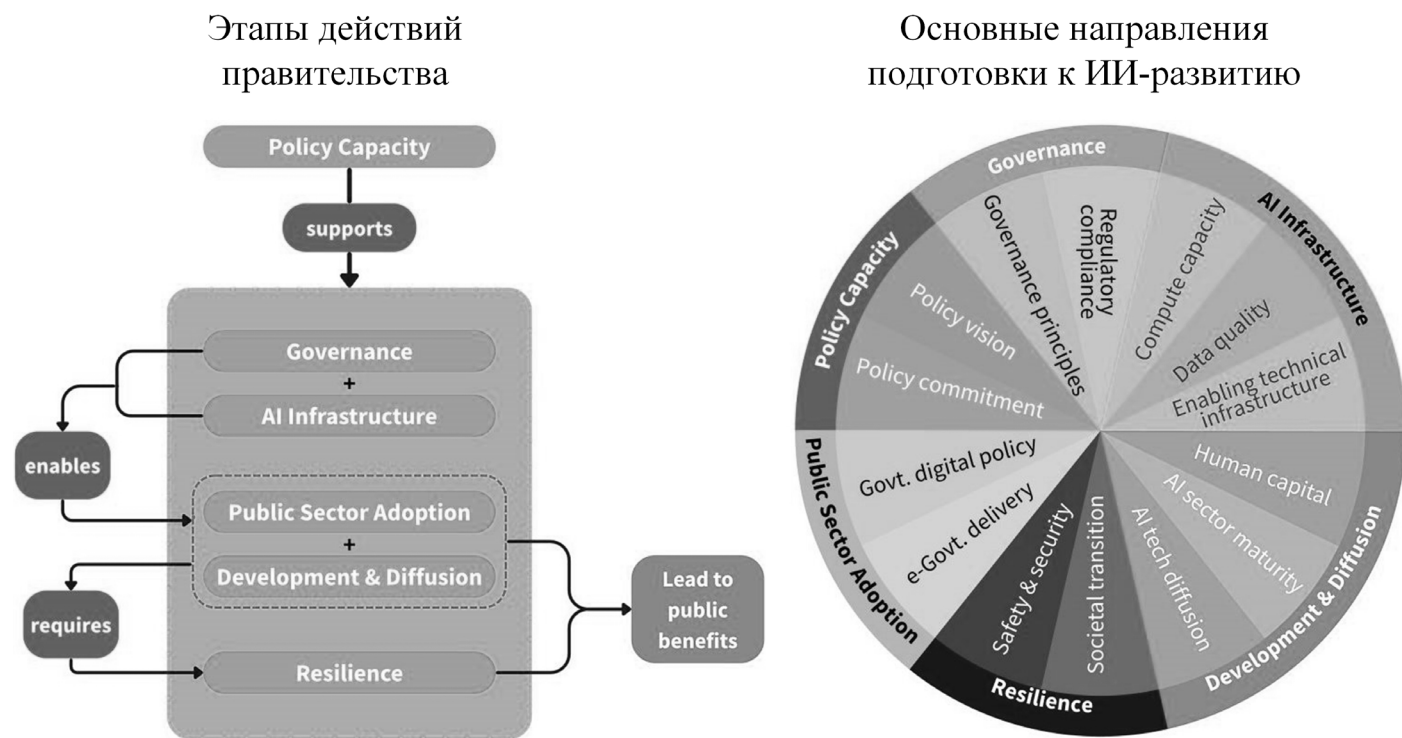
Этапы действий правительства

Policy Capacity

supports

Governance

+

AI Infrastructure

enables

Public Sector Adoption

+

Development & Diffusion

requires

Resilience

Lead to public benefits

Основные направления подготовки к ИИ-развитию

Governance

Governance principles

Regulatory compliance

Compute capacity

AI Infrastructure

Data quality

Enabling technical infrastructure

Policy Capacity

Policy vision

Policy commitment

Public Sector Adoption

Govt. digital policy

e-Govt. delivery

Human capital

AI sector maturity

Development & Diffusion

AI tech diffusion

Societal transition

Safety & security

Resilience